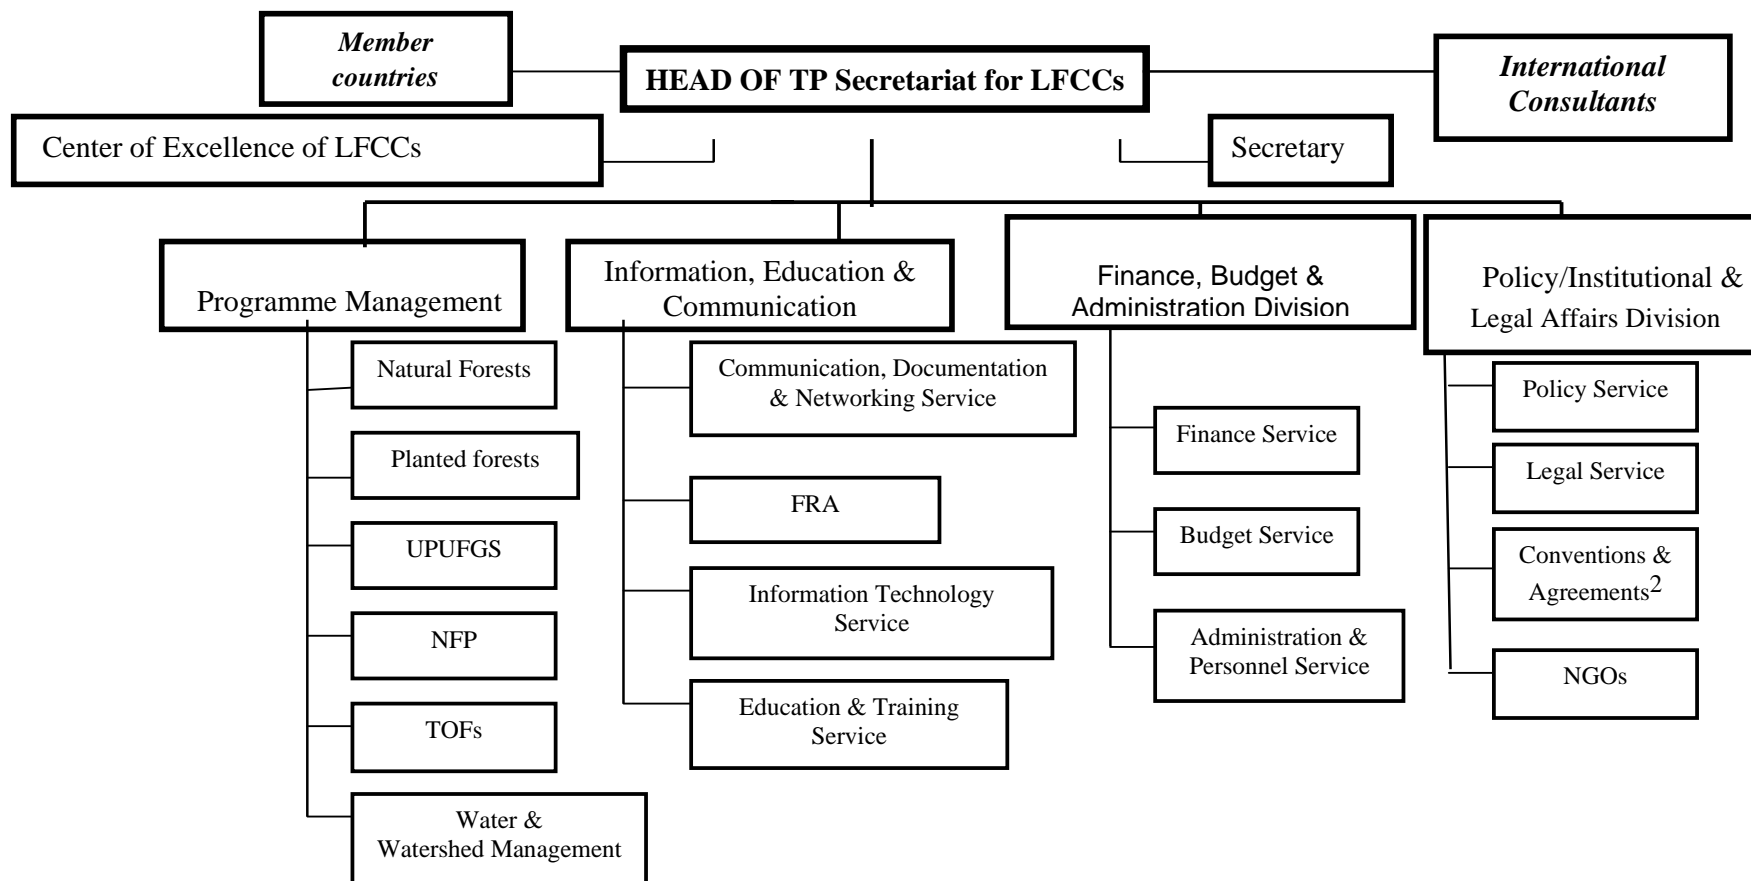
Member countries

HEAD OF TP Secretariat for LFCCs

International Consultants

Center of Excellence of LFCCs

Secretary

Programme Management

Natural Forests

Planted forests

UPUFGS

NFP

TOFs

Water & Watershed Management

Information, Education & Communication

Communication, Documentation & Networking Service

FRA

Information Technology Service

Education & Training Service

Finance, Budget & Administration Division

Finance Service

Budget Service

Administration & Personnel Service

Policy/Institutional & Legal Affairs Division

Policy Service

Legal Service

Conventions & Agreements$^2$

NGOs